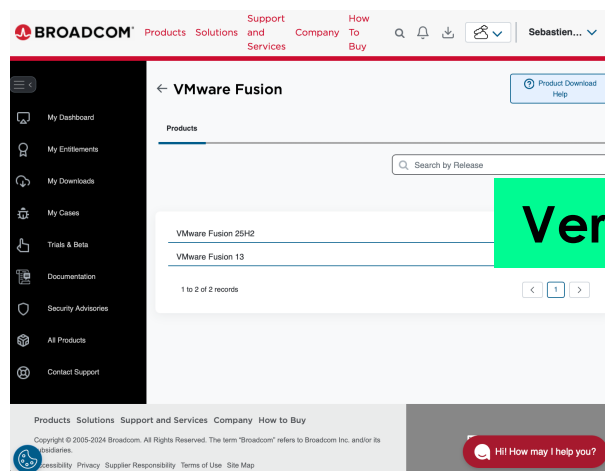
BROADCOM Products Solutions Support and Services Company How To Buy Sebastien...

My Dashboard
My Entitlements
My Downloads
My Cases
Trials & Beta
Documentation
Security Advisories
All Products
Contact Support

← VMware Fusion

Product Download Help

Products

Search by Release

Ver

VMware Fusion 25H2
VMware Fusion 13

1 to 2 of 2 records

1

Products Solutions Support and Services Company How to Buy

Copyright © 2005-2024 Broadcom. All Rights Reserved. The term "Broadcom" refers to Broadcom Inc. and/or its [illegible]bsidiaries.

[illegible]ccessibility Privacy Supplier Responsibility Terms of Use Site Map

Hi! How may I help you?